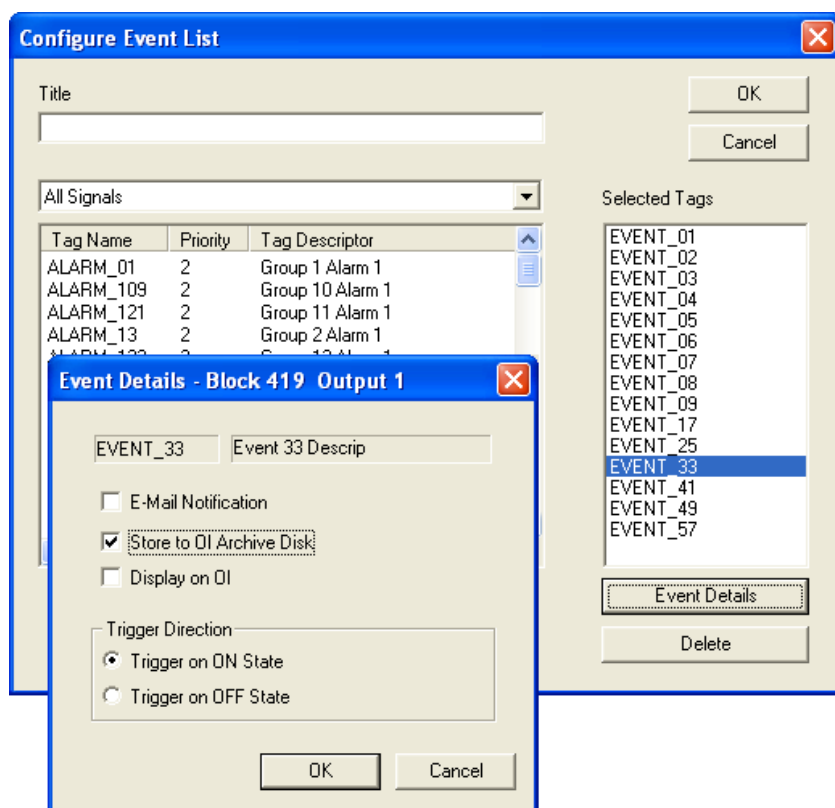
Configure Event List

Title

OK

Cancel

All Signals

| Tag Name | Priority | Tag Descriptor |
|---|---|---|
| ALARM_01 | 2 | Group 1 Alarm 1 |
| ALARM_109 | 2 | Group 10 Alarm 1 |
| ALARM_121 | 2 | Group 11 Alarm 1 |
| ALARM_13 | 2 | Group 2 Alarm 1 |
| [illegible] | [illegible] | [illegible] |

Selected Tags

EVENT_01
EVENT_02
EVENT_03
EVENT_04
EVENT_05
EVENT_06
EVENT_07
EVENT_08
EVENT_09
EVENT_17
EVENT_25
EVENT_33
EVENT_41
EVENT_49
EVENT_57

Event Details

Delete

Event Details - Block 419 Output 1

EVENT_33

Event 33 Descrip

E-Mail Notification

Store to OI Archive Disk

Display on OI

Trigger Direction

Trigger on ON State

Trigger on OFF State

OK

Cancel